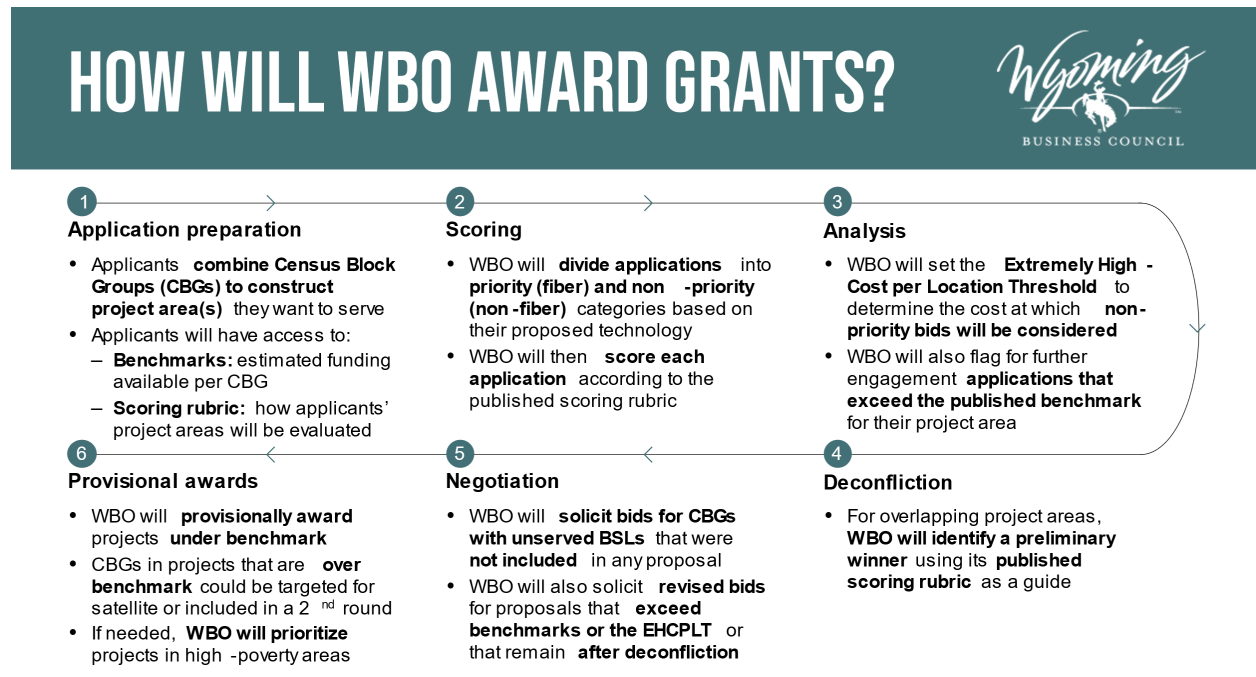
HOW WILL WBO AWARD GRANTS?

Wyoming
BUSINESS COUNCIL

1
Application preparation
- Applicants **combine Census Block Groups (CBGs) to construct project area(s)** they want to serve
- Applicants will have access to:
  – **Benchmarks:** estimated funding available per CBG
  – **Scoring rubric:** how applicants' project areas will be evaluated

2
Scoring
- WBO will **divide applications** into **priority (fiber) and non-priority (non-fiber)** categories based on their proposed technology
- WBO will then **score each application** according to the published scoring rubric

3
Analysis
- WBO will set the **Extremely High-Cost per Location Threshold** to determine the cost at which **non-priority bids will be considered**
- WBO will also flag for further engagement **applications that exceed the published benchmark** for their project area

6
Provisional awards
- WBO will **provisionally award** projects **under benchmark**
- CBGs in projects that are **over benchmark** could be targeted for satellite or included in a $2^{nd}$ round
- If needed, **WBO will prioritize** projects in high-poverty areas

5
Negotiation
- WBO will **solicit bids for CBGs with unserved BSLs** that were **not included** in any proposal
- WBO will also solicit **revised bids** for proposals that **exceed benchmarks or the EHCPLT** or that remain **after deconfliction**

4
Deconfliction
- For overlapping project areas, **WBO will identify a preliminary winner** using its **published scoring rubric** as a guide